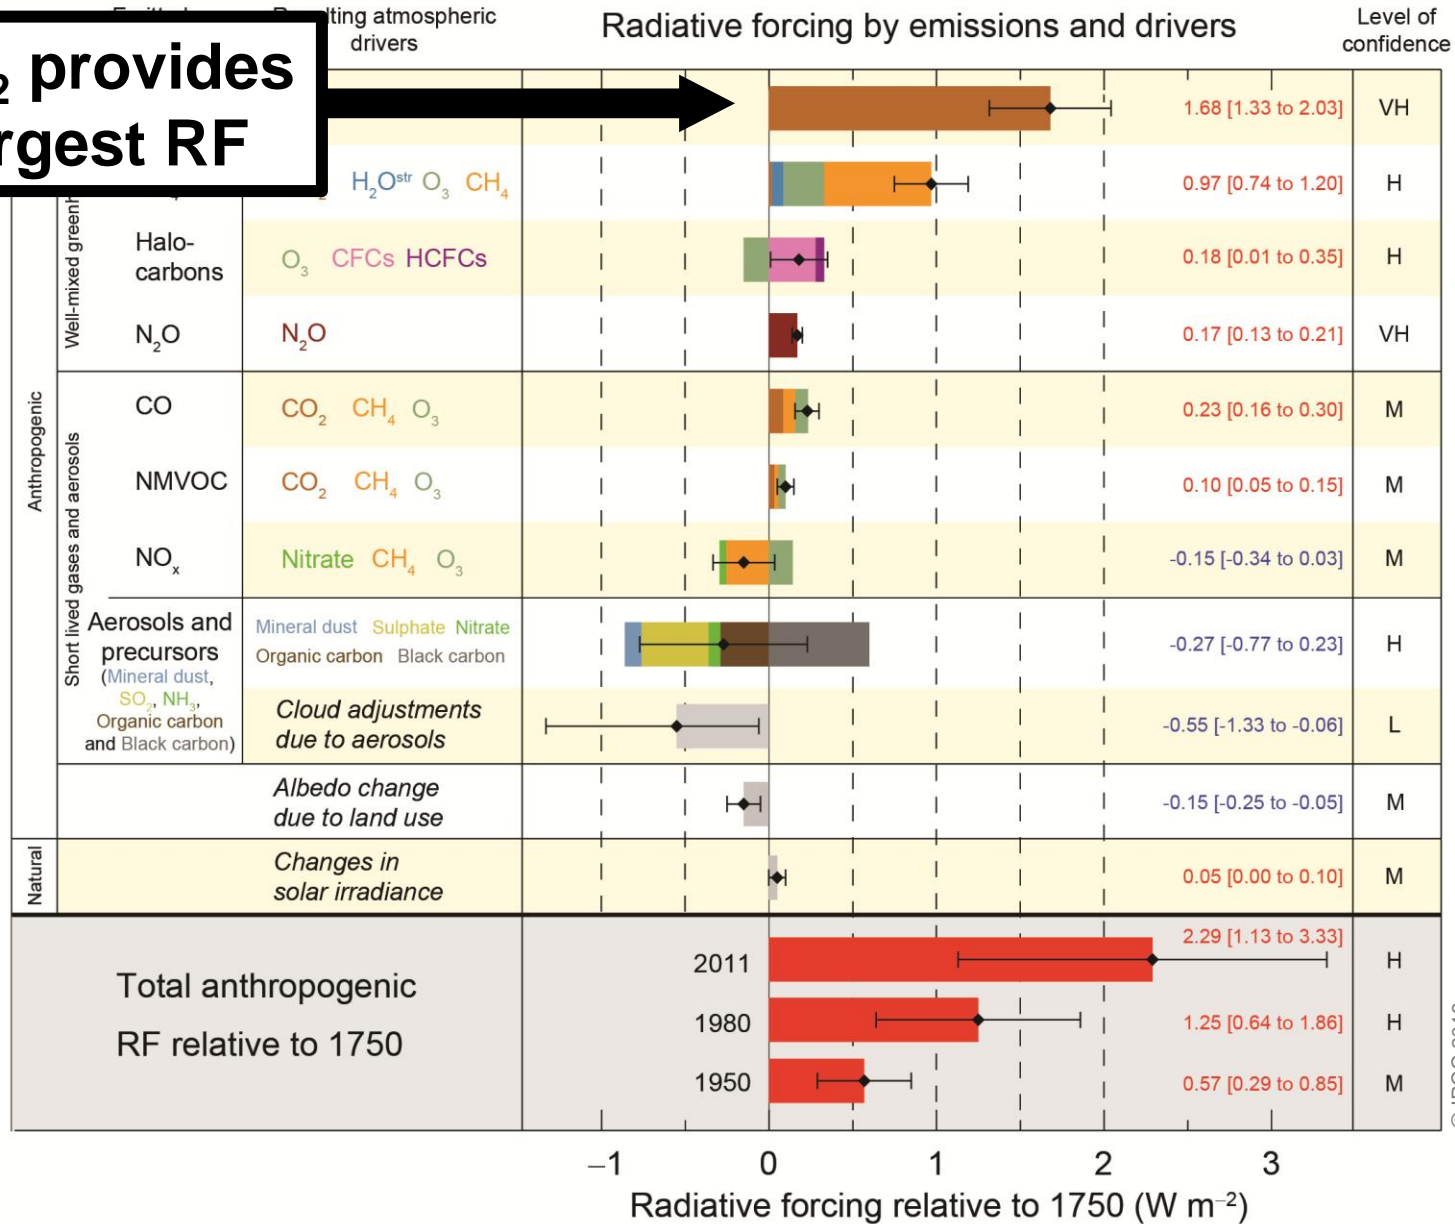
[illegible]ting atmospheric drivers

Radiative forcing by emissions and drivers

Level of confidence

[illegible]₂ provides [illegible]rgest RF

1.68 [1.33 to 2.03] VH

$H_2O^{str}$ $O_3$ $CH_4$ 0.97 [0.74 to 1.20] H

Well-mixed green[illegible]

Halo-carbons $O_3$ CFCs HCFCs 0.18 [0.01 to 0.35] H

$N_2O$ $N_2O$ 0.17 [0.13 to 0.21] VH

Anthropogenic

Short lived gases and aerosols

CO $CO_2$ $CH_4$ $O_3$ 0.23 [0.16 to 0.30] M

NMVOC $CO_2$ $CH_4$ $O_3$ 0.10 [0.05 to 0.15] M

$NO_x$ Nitrate $CH_4$ $O_3$ -0.15 [-0.34 to 0.03] M

Aerosols and precursors (Mineral dust, $SO_2$, $NH_3$, Organic carbon and Black carbon) Mineral dust Sulphate Nitrate Organic carbon Black carbon -0.27 [-0.77 to 0.23] H

Cloud adjustments due to aerosols -0.55 [-1.33 to -0.06] L

Albedo change due to land use -0.15 [-0.25 to -0.05] M

Natural

Changes in solar irradiance 0.05 [0.00 to 0.10] M

Total anthropogenic RF relative to 1750

2011 2.29 [1.13 to 3.33] H

1980 1.25 [0.64 to 1.86] H

1950 0.57 [0.29 to 0.85] M

−1 0 1 2 3

Radiative forcing relative to 1750 (W m$^{-2}$)